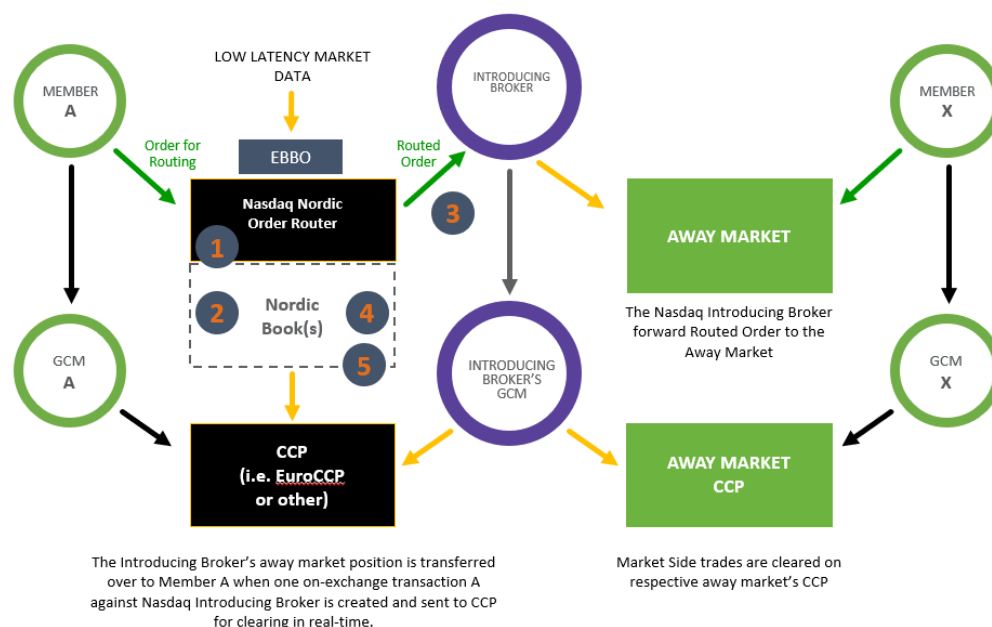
MEMBER
A

LOW LATENCY MARKET DATA

INTRODUCING BROKER

MEMBER
X

Order for Routing

EBBO

Routed Order

Nasdaq Nordic Order Router

3

1

AWAY MARKET

2

Nordic Book(s)

4

5

The Nasdaq Introducing Broker forward Routed Order to the Away Market

GCM
A

INTRODUCING BROKER'S GCM

GCM
X

CCP
(i.e. EuroCCP or other)

AWAY MARKET CCP

The Introducing Broker's away market position is transferred over to Member A when one on-exchange transaction A against Nasdaq Introducing Broker is created and sent to CCP for clearing in real-time.

Market Side trades are cleared on respective away market's CCP